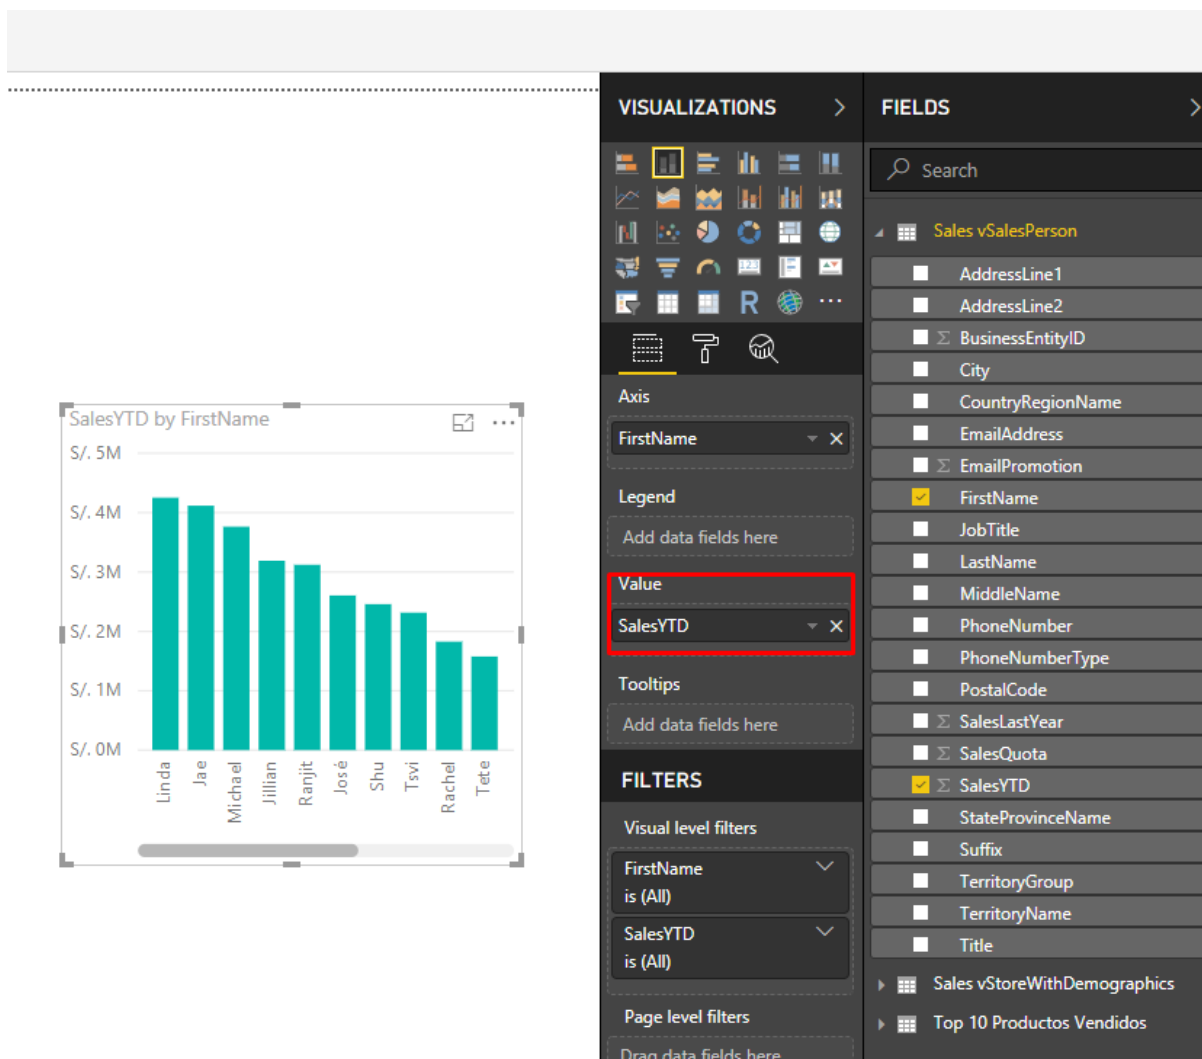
SalesYTD by FirstName

S/. 5M
S/. 4M
S/. 3M
S/. 2M
S/. 1M
S/. 0M

Linda
Jae
Michael
Jillian
Ranjit
José
Shu
Tsvi
Rachel
Tete

VISUALIZATIONS >

R ...

Axis
FirstName ×

Legend
Add data fields here

Value
SalesYTD ×

Tooltips
Add data fields here

FILTERS

Visual level filters
FirstName
is (All)
SalesYTD
is (All)

Page level filters
Drag data fields here

FIELDS

Search

Sales vSalesPerson
AddressLine1
AddressLine2
Σ BusinessEntityID
City
CountryRegionName
EmailAddress
Σ EmailPromotion
FirstName
JobTitle
LastName
MiddleName
PhoneNumber
PhoneNumberType
PostalCode
Σ SalesLastYear
Σ SalesQuota
Σ SalesYTD
StateProvinceName
Suffix
TerritoryGroup
TerritoryName
Title
Sales vStoreWithDemographics
Top 10 Productos Vendidos